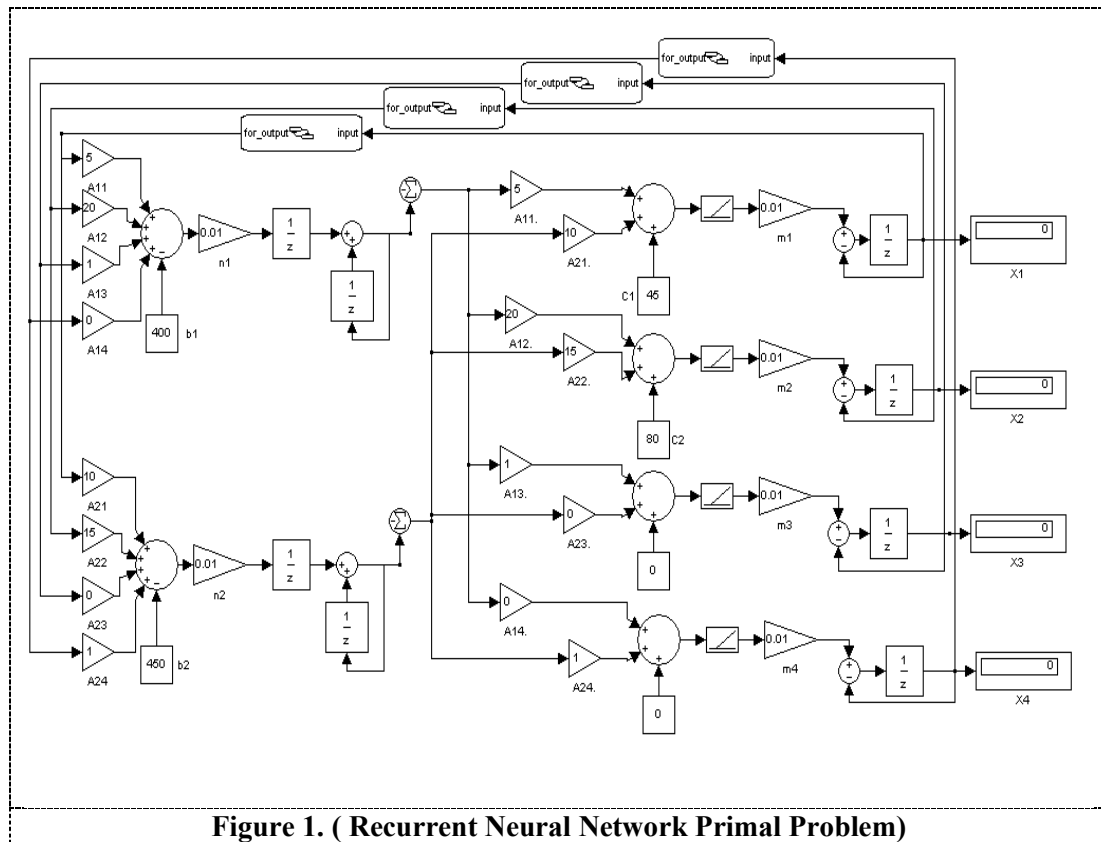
for_output input
for_output input
for_output input
for_output input

5
A11
20
A12
1
A13
0
A14
+ + + + −
0.01
n1
$\frac{1}{z}$
+ +
$\frac{1}{z}$
400 b1
$\Sigma$

5
A11.
10
A21.
+ + +
C1 45
0.01
m1
+ −
$\frac{1}{z}$
0
X1

20
A12.
15
A22.
+ + +
80 C2
0.01
m2
+ −
$\frac{1}{z}$
0
X2

10
A21
15
A22
0
A23
1
A24
+ + + + −
0.01
n2
$\frac{1}{z}$
+ +
$\frac{1}{z}$
450 b2
$\Sigma$

1
A13.
0
A23.
+ + +
0
0.01
m3
+ −
$\frac{1}{z}$
0
X3

0
A14.
1
A24.
+ + +
0
0.01
m4
+ −
$\frac{1}{z}$
0
X4

Figure 1. ( Recurrent Neural Network Primal Problem)